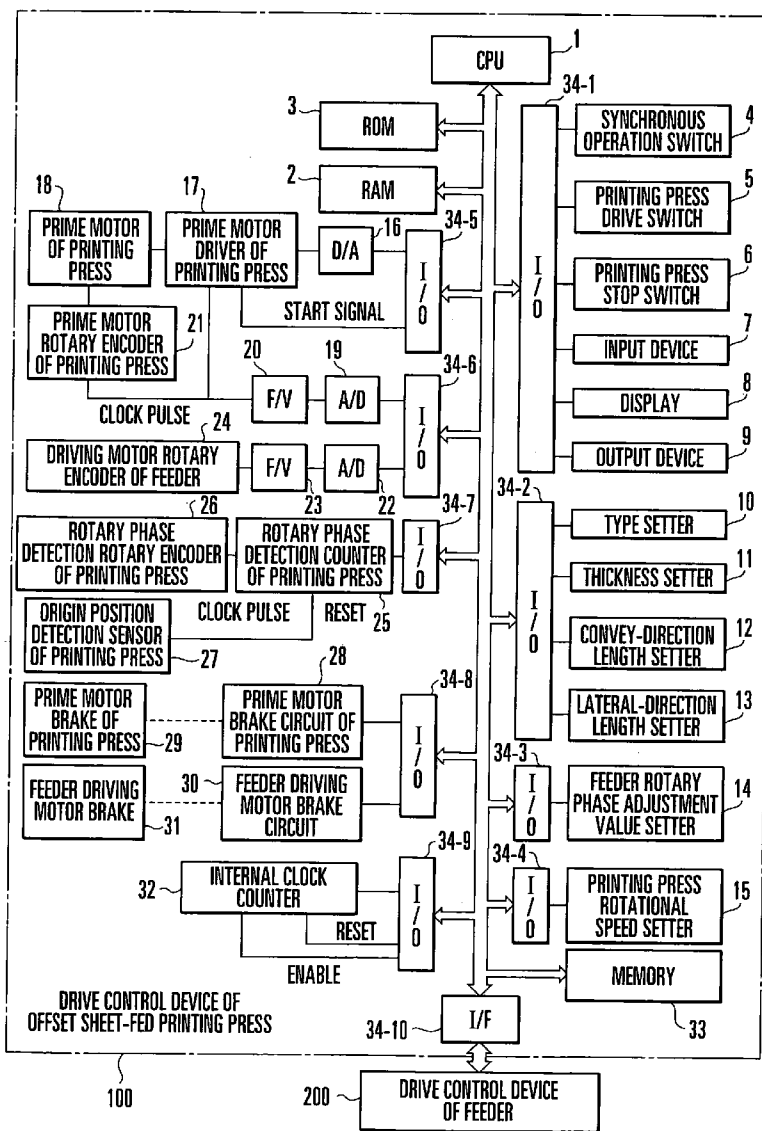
CPU 1

3 ROM

2 RAM

34-1

SYNCHRONOUS OPERATION SWITCH 4

PRINTING PRESS DRIVE SWITCH 5

PRINTING PRESS STOP SWITCH 6

INPUT DEVICE 7

DISPLAY 8

OUTPUT DEVICE 9

I/O

18 PRIME MOTOR OF PRINTING PRESS

17 PRIME MOTOR DRIVER OF PRINTING PRESS

D/A 16

34-5 I/O

START SIGNAL

PRIME MOTOR ROTARY ENCODER OF PRINTING PRESS 21

20 F/V

19 A/D

34-6 I/O

CLOCK PULSE

24 DRIVING MOTOR ROTARY ENCODER OF FEEDER

F/V 23

A/D 22

I/O

26 ROTARY PHASE DETECTION ROTARY ENCODER OF PRINTING PRESS

ROTARY PHASE DETECTION COUNTER OF PRINTING PRESS

34-7 I/O

CLOCK PULSE

RESET 25

ORIGIN POSITION DETECTION SENSOR OF PRINTING PRESS 27

34-2 I/O

TYPE SETTER 10

THICKNESS SETTER 11

CONVEY-DIRECTION LENGTH SETTER 12

LATERAL-DIRECTION LENGTH SETTER 13

28

PRIME MOTOR BRAKE OF PRINTING PRESS 29

PRIME MOTOR BRAKE CIRCUIT OF PRINTING PRESS

34-8 I/O

FEEDER DRIVING MOTOR BRAKE 31

30 FEEDER DRIVING MOTOR BRAKE CIRCUIT

34-3 I/O

FEEDER ROTARY PHASE ADJUSTMENT VALUE SETTER 14

34-9

32 INTERNAL CLOCK COUNTER

RESET

I/O

ENABLE

34-4 I/O

PRINTING PRESS ROTATIONAL SPEED SETTER 15

MEMORY

33

DRIVE CONTROL DEVICE OF OFFSET SHEET-FED PRINTING PRESS

34-10 I/F

100

200 DRIVE CONTROL DEVICE OF FEEDER